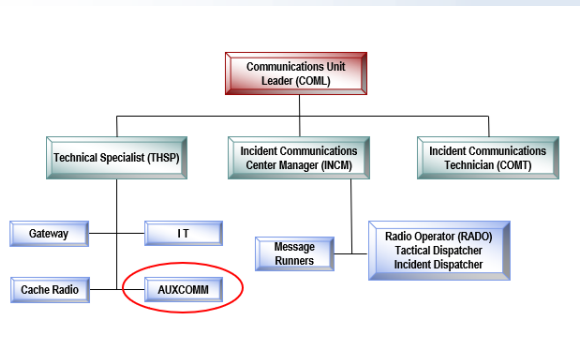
Communications Unit Leader (COML)

Technical Specialist (THSP)

Incident Communications Center Manager (INCM)

Incident Communications Technician (COMT)

Gateway

I T

Cache Radio

AUXCOMM

Message Runners

Radio Operator (RADO)
Tactical Dispatcher
Incident Dispatcher